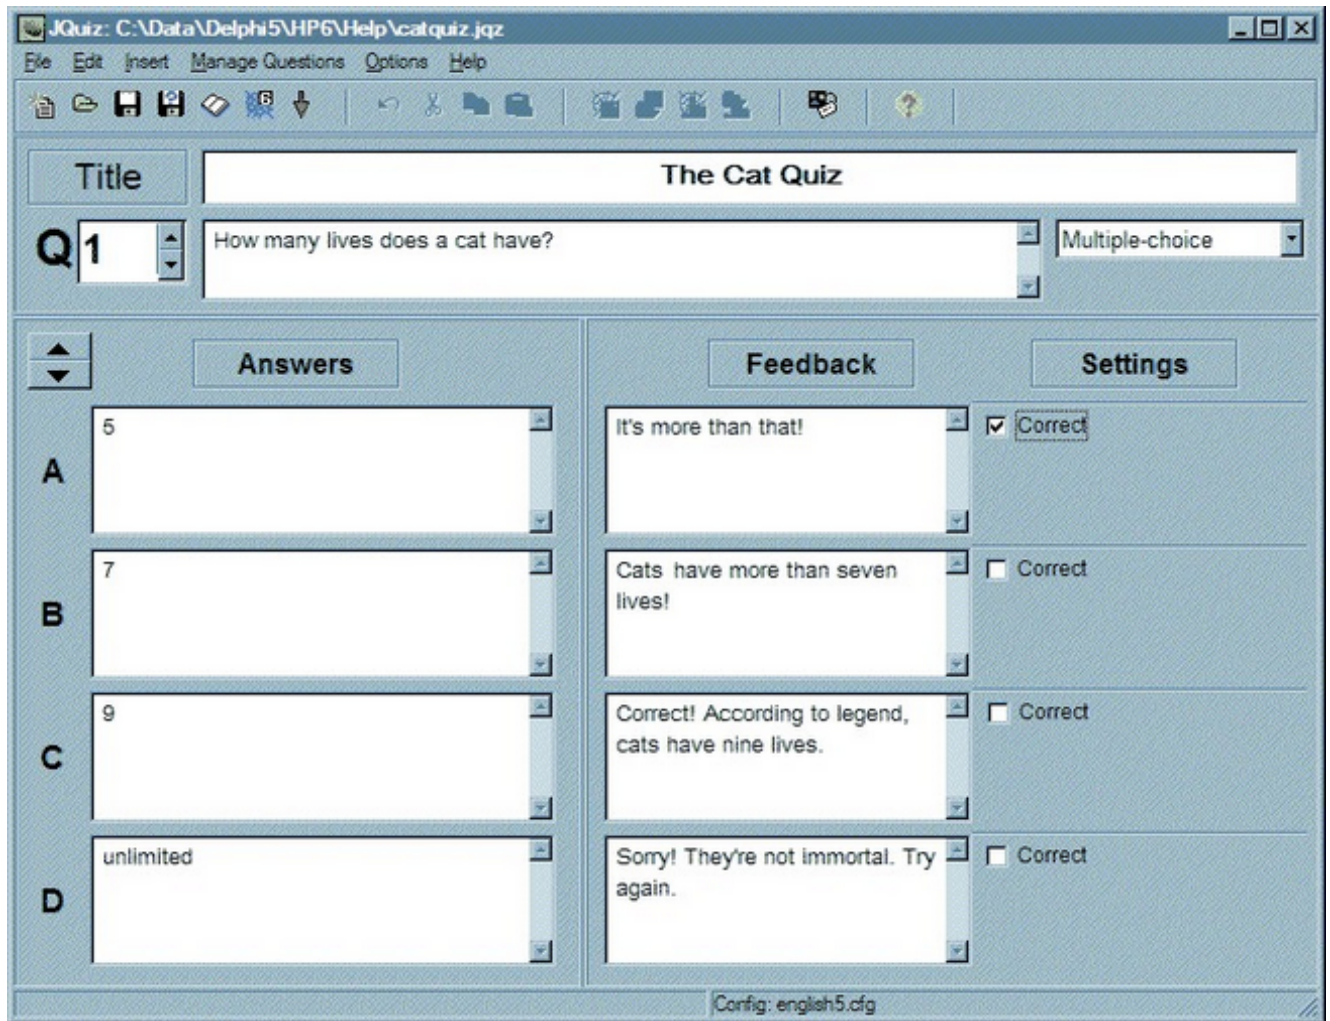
JQuiz: C:\Data\Delphi5\HP6\Help\catquiz.jqz

File Edit Insert Manage Questions Options Help

Title The Cat Quiz

Q 1 How many lives does a cat have? Multiple-choice

Answers Feedback Settings

A 5 It's more than that! Correct

B 7 Cats have more than seven lives! Correct

C 9 Correct! According to legend, cats have nine lives. Correct

D unlimited Sorry! They're not immortal. Try again. Correct

Config: english5.cfg